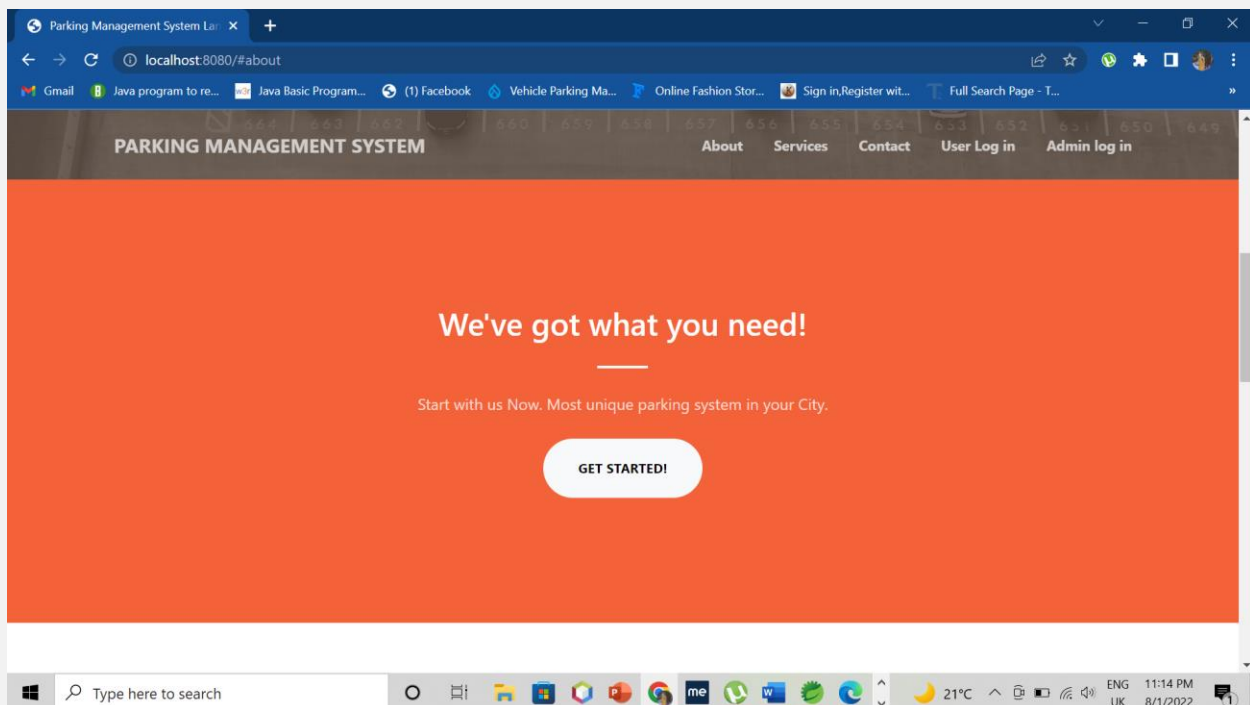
Parking Management System La ×

localhost:8080/#about

Gmail Java program to re... Java Basic Program... (1) Facebook Vehicle Parking Ma... Online Fashion Stor... Sign in,Register wit... Full Search Page - T...

PARKING MANAGEMENT SYSTEM

About Services Contact User Log in Admin log in

We've got what you need!

Start with us Now. Most unique parking system in your City.

GET STARTED!

Type here to search

21°C ENG UK 11:14 PM 8/1/2022